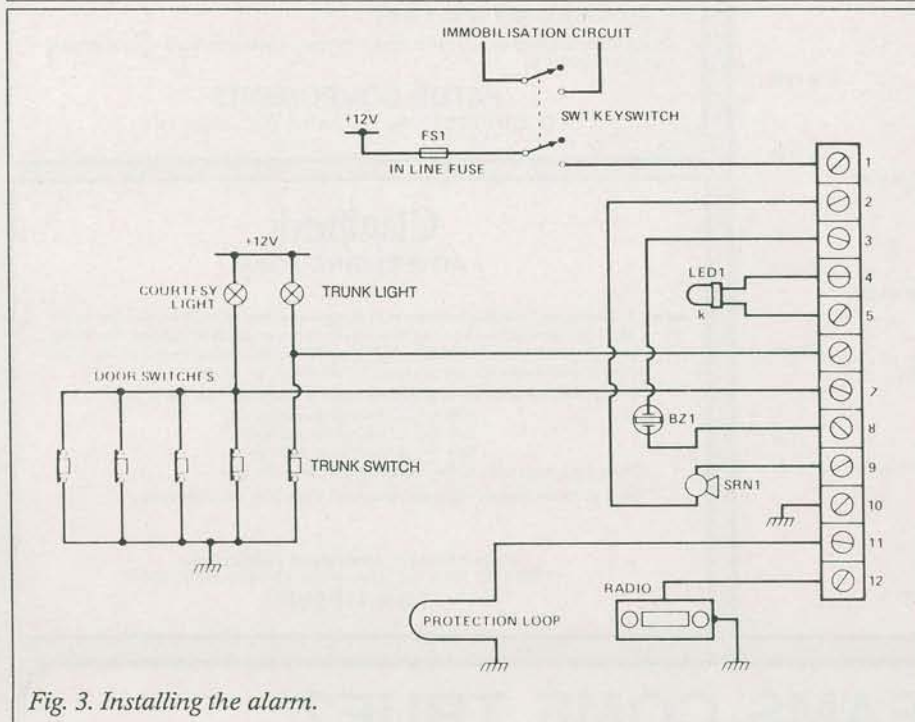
IMMOBILISATION CIRCUIT

SW1 KEYSWITCH

+12V

FS1

IN LINE FUSE

1

2

3

LED1

4

k

5

+12V

COURTESY LIGHT

TRUNK LIGHT

DOOR SWITCHES

7

BZ1

8

TRUNK SWITCH

9

SRN1

10

11

12

RADIO

PROTECTION LOOP

Fig. 3. Installing the alarm.